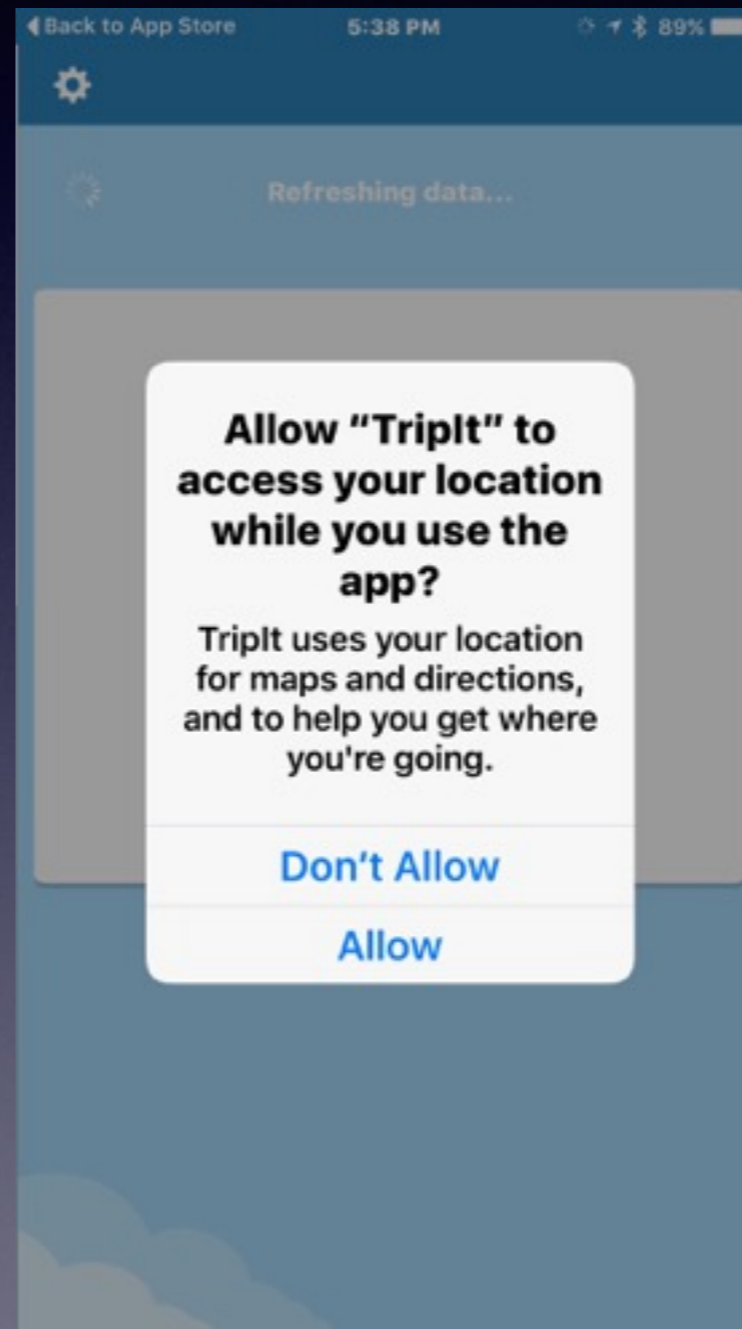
◀ Back to App Store 5:38 PM 89%

Refreshing data...

Allow "TripIt" to access your location while you use the app?

TripIt uses your location for maps and directions, and to help you get where you're going.

Don't Allow

Allow